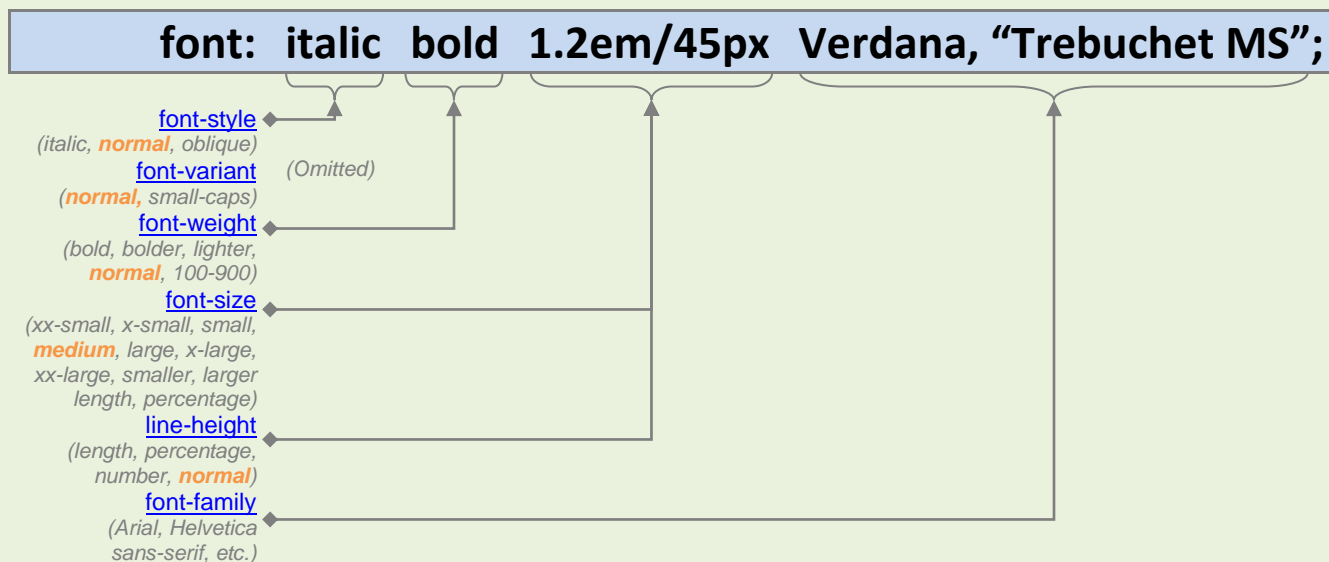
font: italic bold 1.2em/45px Verdana, “Trebuchet MS”;

font-style
(italic, normal, oblique)
font-variant
(normal, small-caps)
(Omitted)
font-weight
(bold, bolder, lighter, normal, 100-900)
font-size
(xx-small, x-small, small, medium, large, x-large, xx-large, smaller, larger length, percentage)
line-height
(length, percentage, number, normal)
font-family
(Arial, Helvetica sans-serif, etc.)